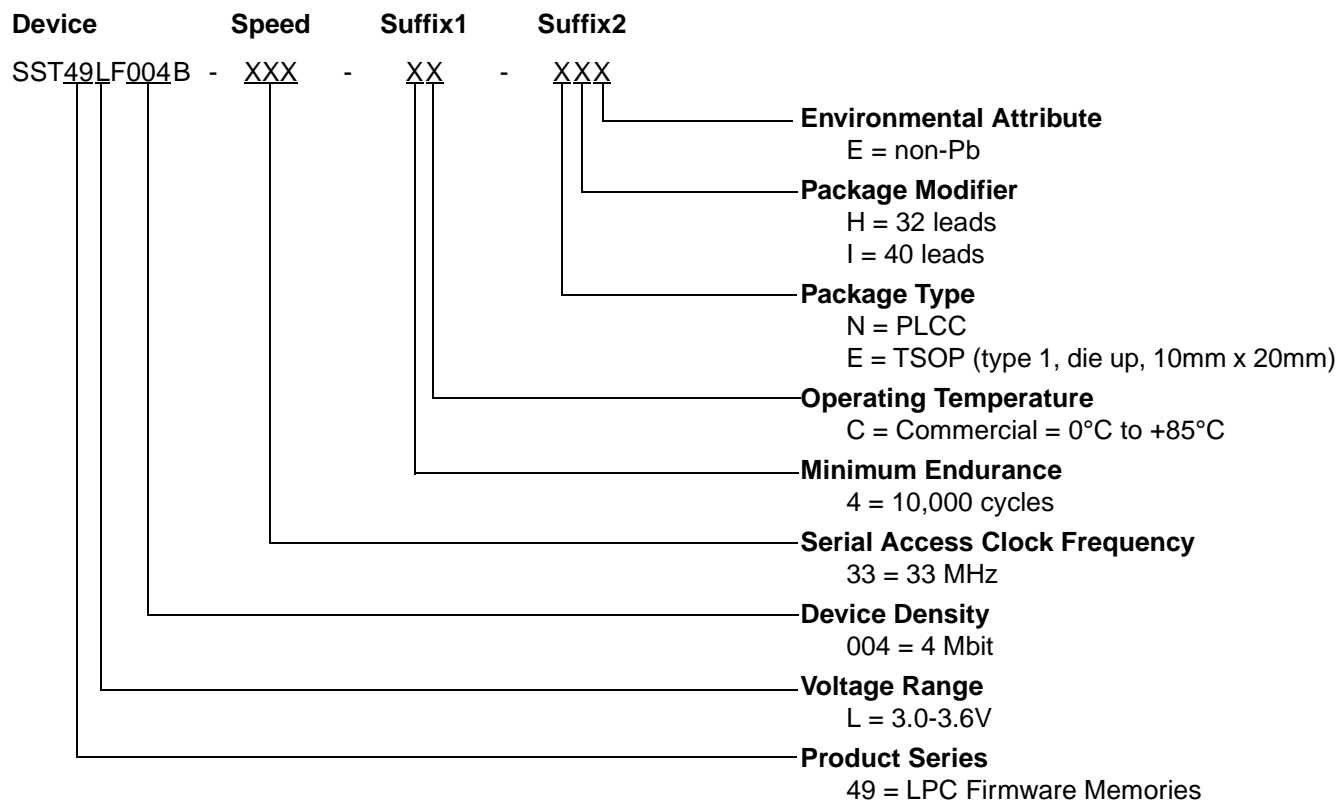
Device Speed Suffix1 Suffix2

SST49LF004B - XXX - XX - XXX

Environmental Attribute
E = non-Pb

Package Modifier
H = 32 leads
I = 40 leads

Package Type
N = PLCC
E = TSOP (type 1, die up, 10mm x 20mm)

Operating Temperature
C = Commercial = 0°C to +85°C

Minimum Endurance
4 = 10,000 cycles

Serial Access Clock Frequency
33 = 33 MHz

Device Density
004 = 4 Mbit

Voltage Range
L = 3.0-3.6V

Product Series
49 = LPC Firmware Memories